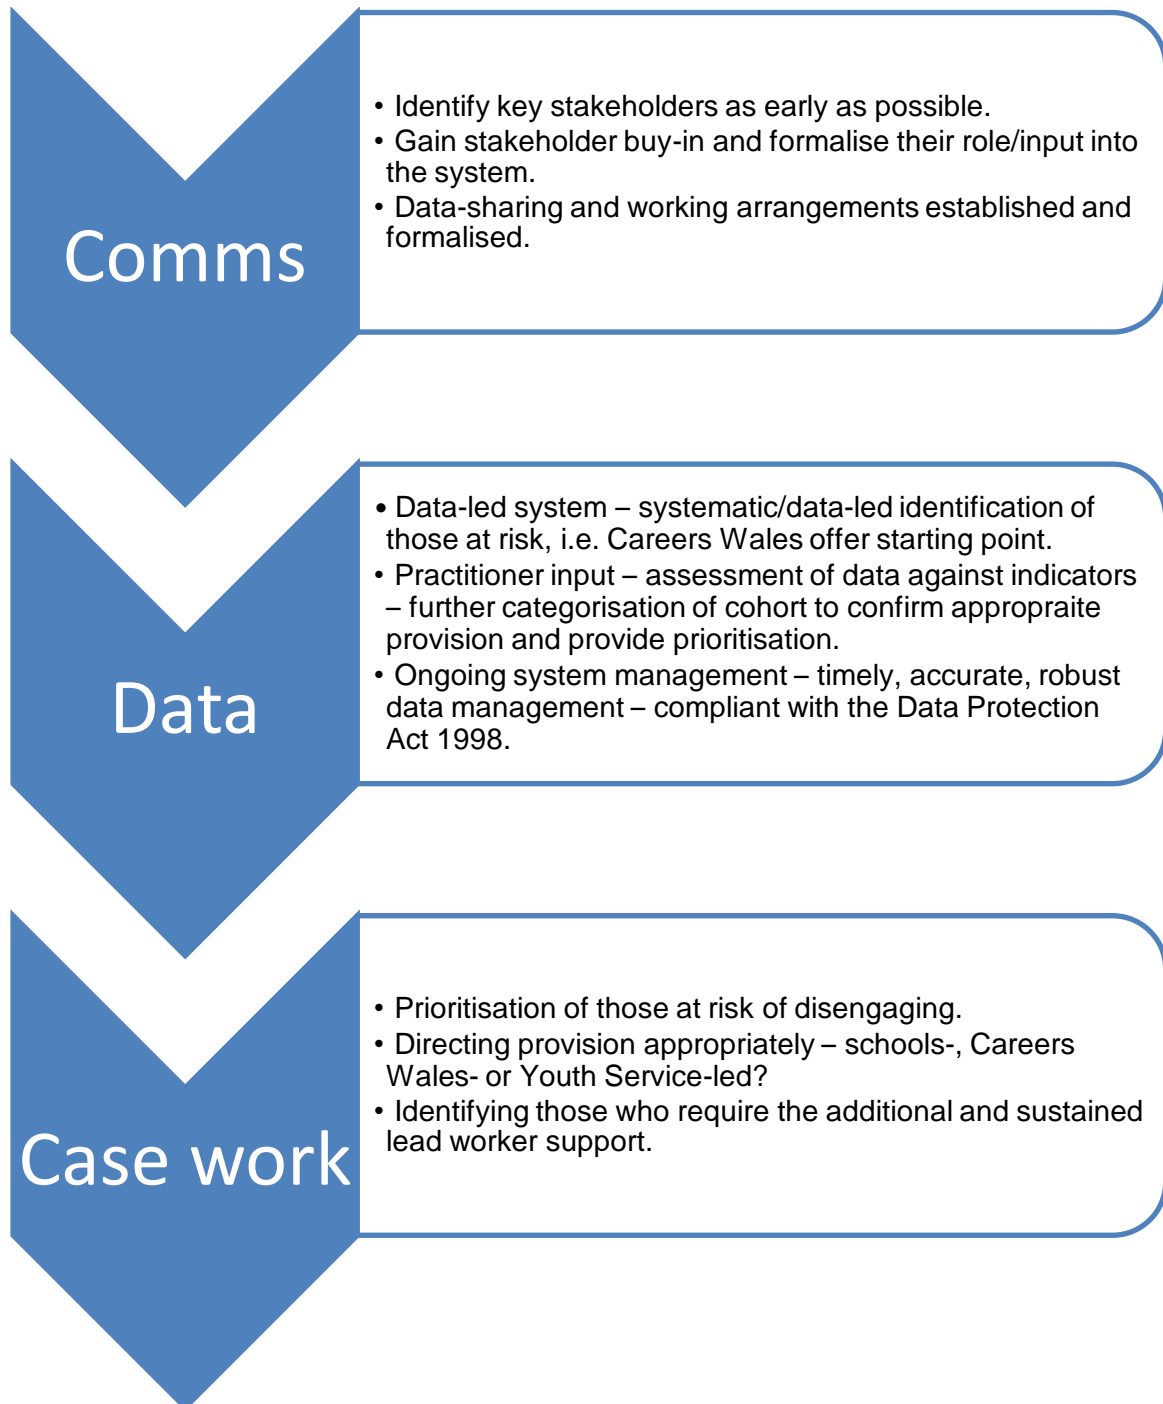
Comms

• Identify key stakeholders as early as possible.
• Gain stakeholder buy-in and formalise their role/input into the system.
• Data-sharing and working arrangements established and formalised.

Data

• Data-led system – systematic/data-led identification of those at risk, i.e. Careers Wales offer starting point.
• Practitioner input – assessment of data against indicators – further categorisation of cohort to confirm appropraite provision and provide prioritisation.
• Ongoing system management – timely, accurate, robust data management – compliant with the Data Protection Act 1998.

Case work

• Prioritisation of those at risk of disengaging.
• Directing provision appropriately – schools-, Careers Wales- or Youth Service-led?
• Identifying those who require the additional and sustained lead worker support.